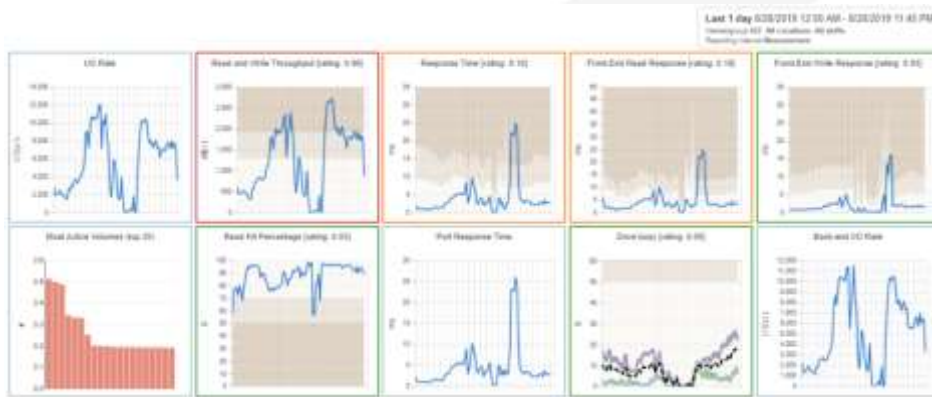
Last 1 day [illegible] 12:00 AM - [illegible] 11:45 PM
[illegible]
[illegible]

I/O Rate

Read and Write Throughput (rating: 0.90)

Response Time (rating: 0.10)

Front-End Read Response (rating: 0.18)

Front-End Write Response (rating: 0.00)

Most Active Volumes (top 20)

Read Hit Percentage (rating: 0.00)

Port Response Time

Drive busy (rating: 0.00)

Back-end I/O Rate